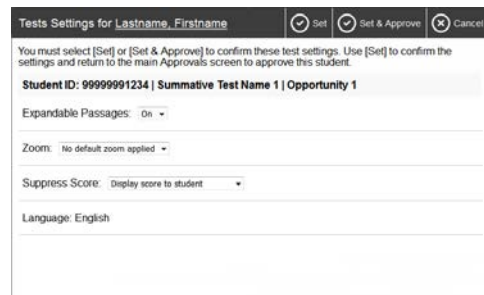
Tests Settings for Lastname, Firstname

Set

Set & Approve

Cancel

You must select [Set] or [Set & Approve] to confirm these test settings. Use [Set] to confirm the settings and return to the main Approvals screen to approve this student.

Student ID: 99999991234 | Summative Test Name 1 | Opportunity 1

Expandable Passages: On

Zoom: No default zoom applied

Suppress Score: Display score to student

Language: English